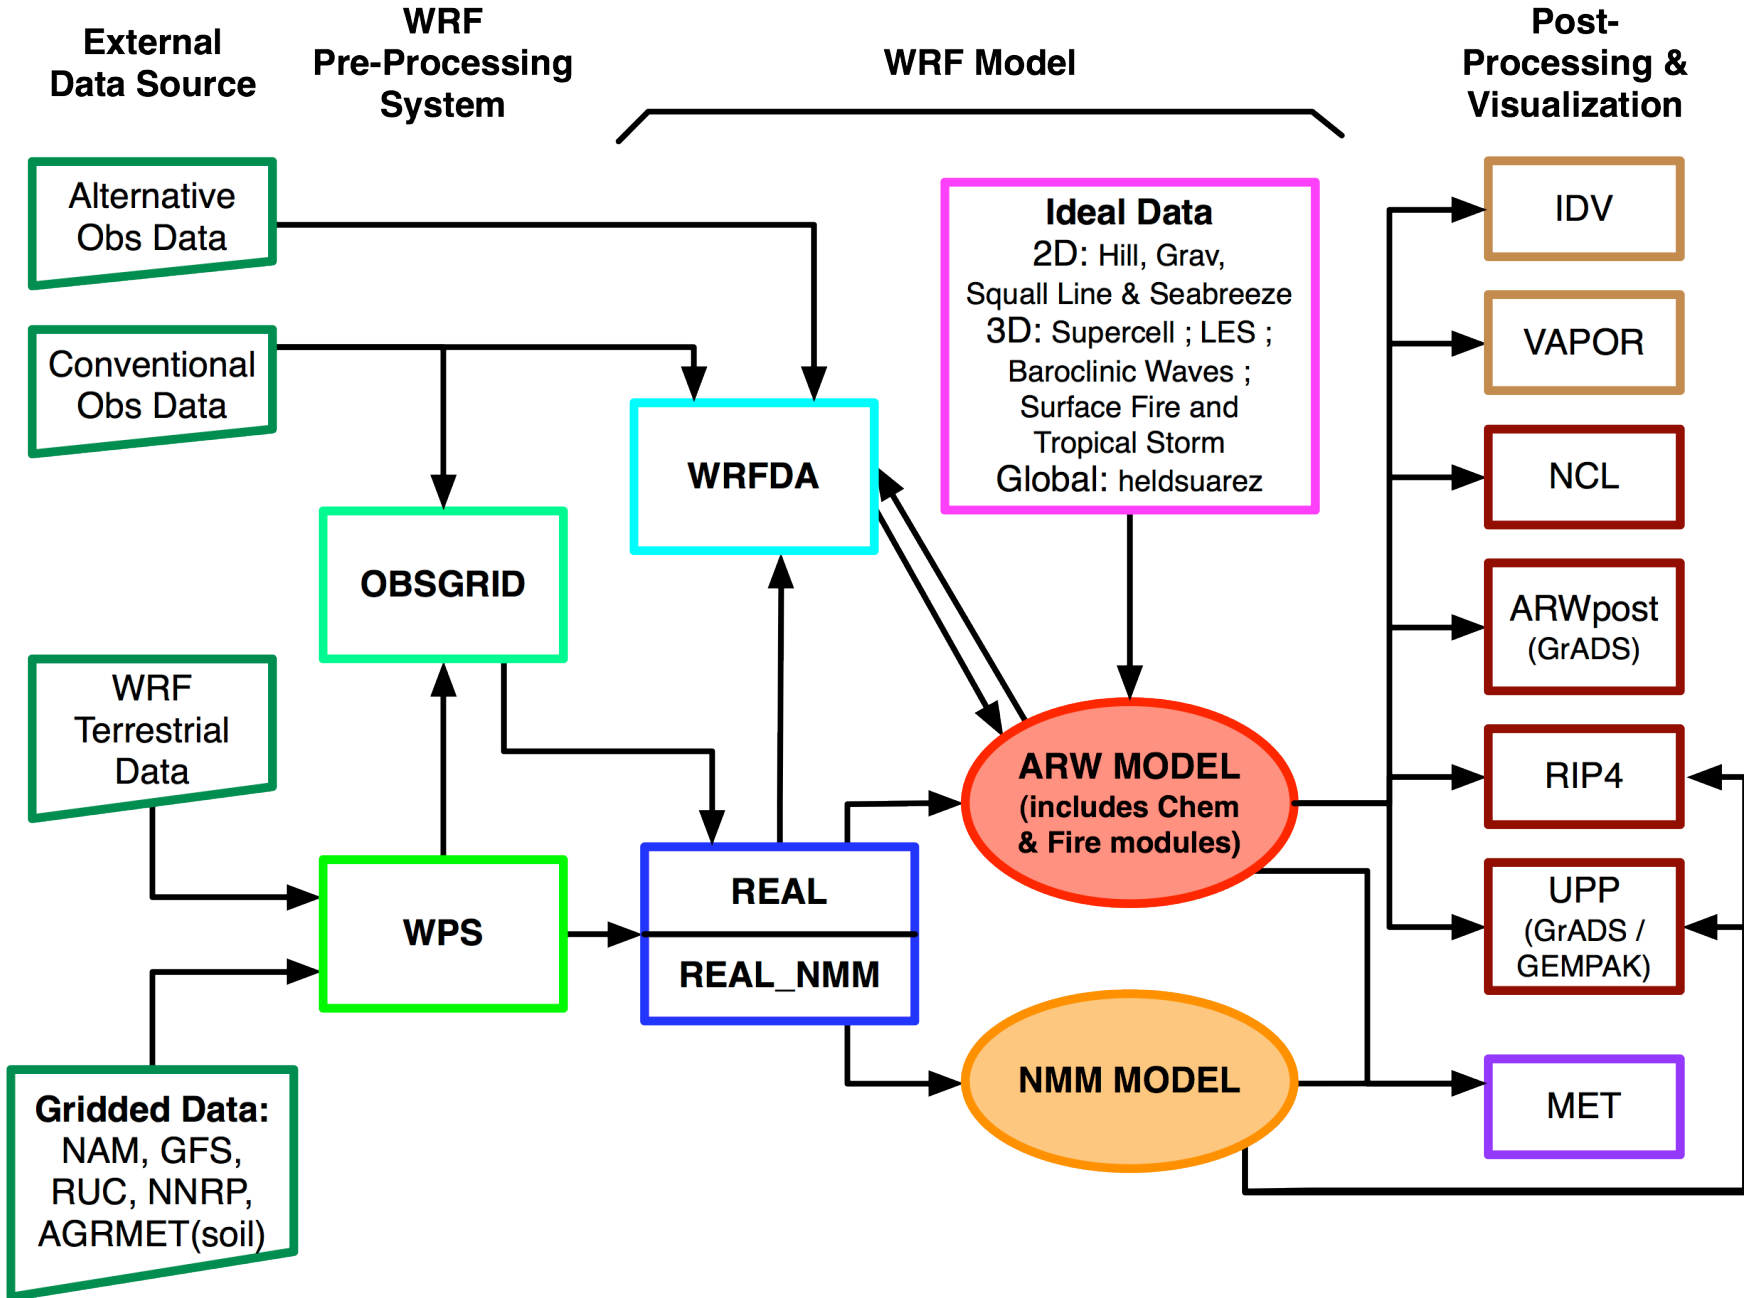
External Data Source

WRF Pre-Processing System

WRF Model

Post-Processing & Visualization

Alternative Obs Data

Conventional Obs Data

WRF Terrestrial Data

Gridded Data: NAM, GFS, RUC, NNRP, AGRMET(soil)

OBSGRID

WPS

WRFDA

REAL

REAL_NMM

Ideal Data
2D: Hill, Grav, Squall Line & Seabreeze
3D: Supercell ; LES ; Baroclinic Waves ; Surface Fire and Tropical Storm
Global: heldsuarez

ARW MODEL (includes Chem & Fire modules)

NMM MODEL

IDV

VAPOR

NCL

ARWpost (GrADS)

RIP4

UPP (GrADS / GEMPAK)

MET